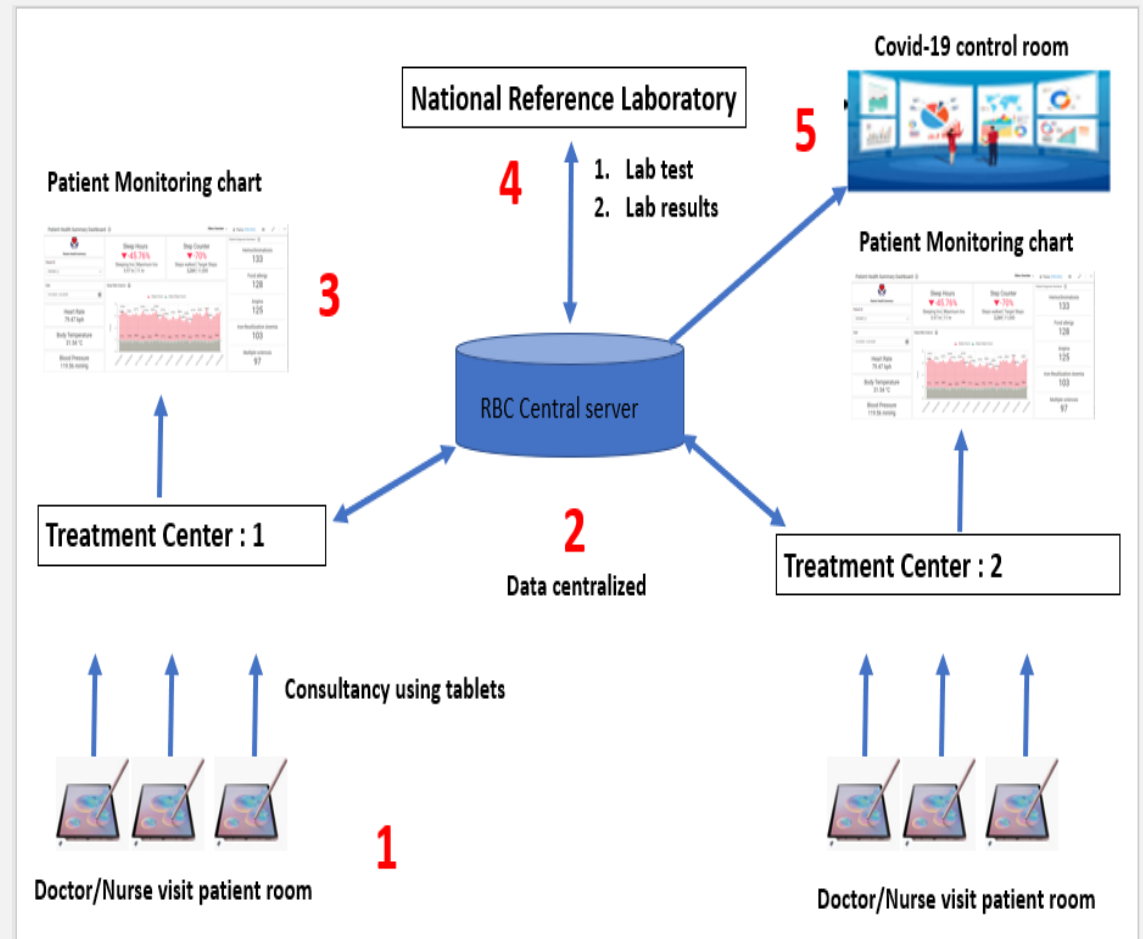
Covid-19 control room

National Reference Laboratory

5

4

1. Lab test
2. Lab results

Patient Monitoring chart

Sleep Hours
▼-45.76%

Step Counter
▼-70%

Heart Rate
79.47 bph

Body Temperature
31.56 °C

Blood Pressure
119.56 mmHg

133

128

125

103

97

3

Patient Monitoring chart

Sleep Hours
▼-45.76%

Step Counter
▼-70%

Heart Rate
79.47 bph

Body Temperature
31.56 °C

Blood Pressure
119.56 mmHg

133

128

125

103

97

RBC Central server

Treatment Center : 1

2

Data centralized

Treatment Center : 2

Consultancy using tablets

1

Doctor/Nurse visit patient room

Doctor/Nurse visit patient room